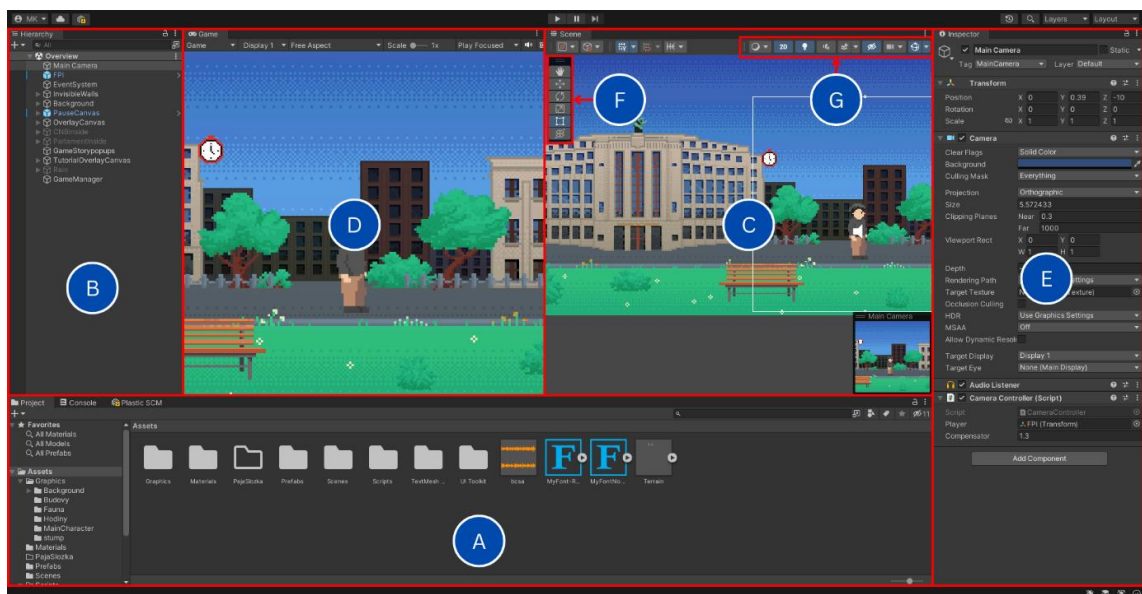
MK Layers Layout

Hierarchy
All
Overview
Main Camera
FPI
EventSystem
InvisibleWalls
Background
PauseCanvas
OverlayCanvas
ChSmadie
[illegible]
GameStorypopups
TutorialOverlayCanvas
Rain
GameManager

B

Game
Game Display 1 Free Aspect Scale 1x Play Focused

D

Scene

F

G

C

Main Camera

Inspector
Main Camera Static
Tag MainCamera Layer Default
Transform
Position X 0 Y 0.39 Z -10
Rotation X 0 Y 0 Z 0
Scale X 1 Y 1 Z 1
Camera
Clear Flags Solid Color
Background
Culling Mask Everything
Projection Orthographic
Size 5.572433
Clipping Planes Near 0.3
Far 1000
Viewport Rect X 0 Y 0
W 1 H 1
Depth
Rendering Path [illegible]ettings
Target Texture N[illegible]exture)
Occlusion Culling
HDR Use Graphics Settings
MSAA Off
Allow Dynamic Resoli
Target Display Display 1
Target Eye None (Main Display)
Audio Listener
Camera Controller (Script)
Script CameraController
Player FPI (Transform)
Compensator 1.3
Add Component

E

Project Console Plastic SCM
Favorites
All Materials
All Models
All Prefabs
Assets
Graphics
Background
Budovy
Fauna
Hodiny
MainCharacter
stump
Materials
PajaSlozka
Prefabs
Scenes

Assets
Graphics Materials PajaSlozka Prefabs Scenes Scripts TextMesh... UI Toolkit bcsa MyFont-R... MyFontNo... Terrain

A